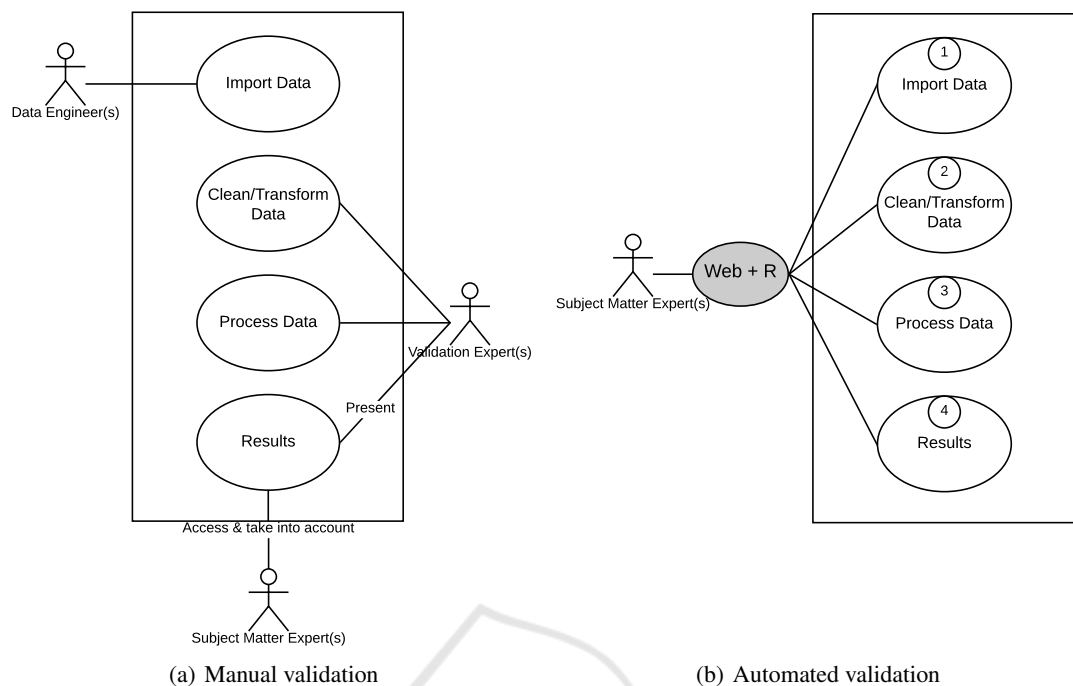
Data Engineer(s)

Import Data

Clean/Transform Data

Process Data

Results

Present

Validation Expert(s)

Access & take into account

Subject Matter Expert(s)

(a) Manual validation

Subject Matter Expert(s)

Web + R

1
Import Data

2
Clean/Transform Data

3
Process Data

4
Results

(b) Automated validation